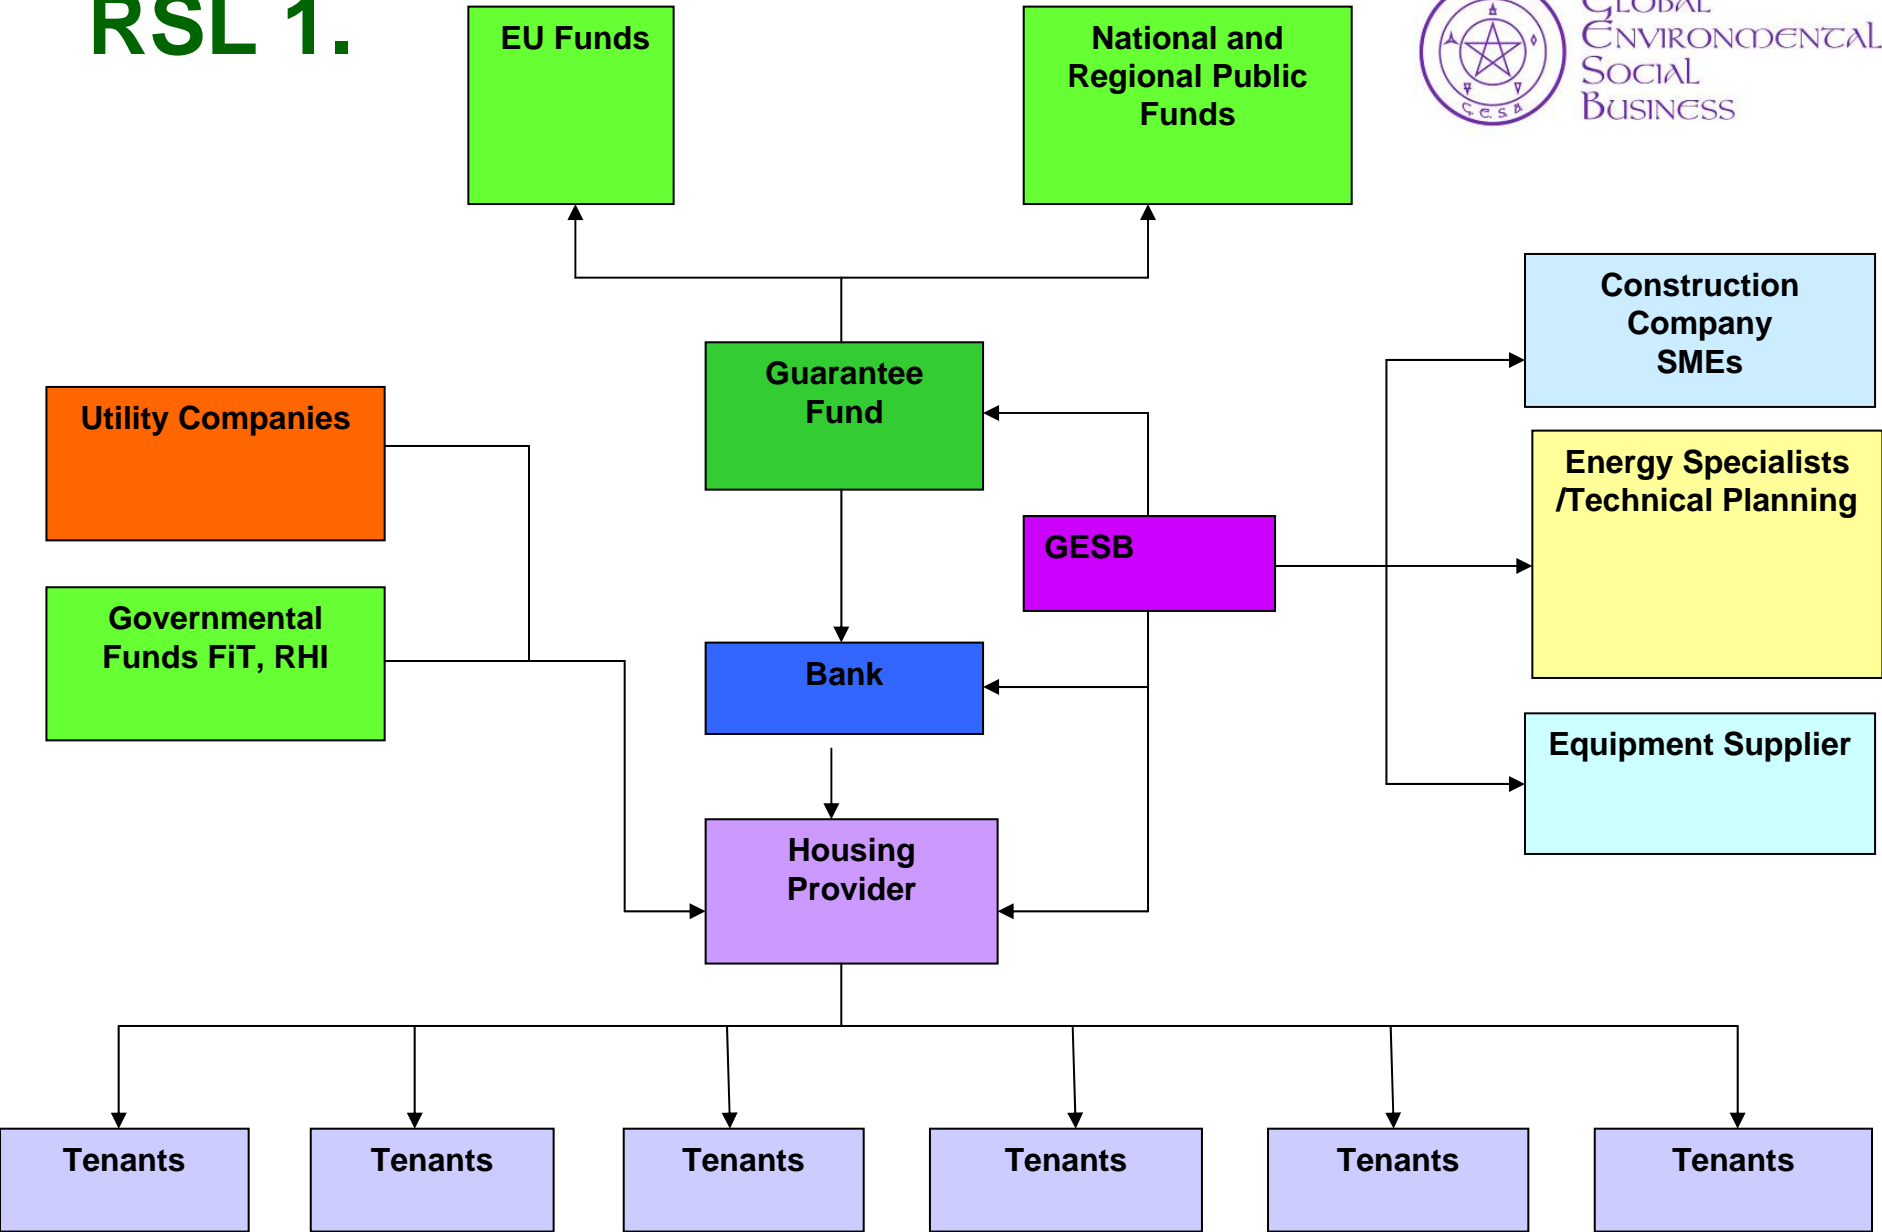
RSL 1.

EU Funds

National and Regional Public Funds

Global Environmental Social Business

G.E.S.B

Construction Company SMEs

Guarantee Fund

Utility Companies

Energy Specialists /Technical Planning

GESB

Governmental Funds FiT, RHI

Bank

Equipment Supplier

Housing Provider

Tenants

Tenants

Tenants

Tenants

Tenants

Tenants